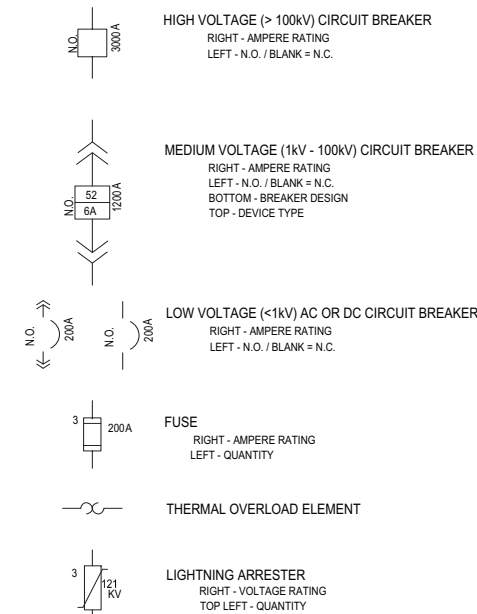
N.O.
3000 A

HIGH VOLTAGE (> 100kV) CIRCUIT BREAKER
RIGHT - AMPERE RATING
LEFT - N.O. / BLANK = N.C.

52
6A
N.O.
1200 A

MEDIUM VOLTAGE (1kV - 100kV) CIRCUIT BREAKER
RIGHT - AMPERE RATING
LEFT - N.O. / BLANK = N.C.
BOTTOM - BREAKER DESIGN
TOP - DEVICE TYPE

N.O.
200A
N.O.
200A

LOW VOLTAGE (<1kV) AC OR DC CIRCUIT BREAKER
RIGHT - AMPERE RATING
LEFT - N.O. / BLANK = N.C.

3
200A

FUSE
RIGHT - AMPERE RATING
LEFT - QUANTITY

THERMAL OVERLOAD ELEMENT

3
121
KV

LIGHTNING ARRESTER
RIGHT - VOLTAGE RATING
TOP LEFT - QUANTITY